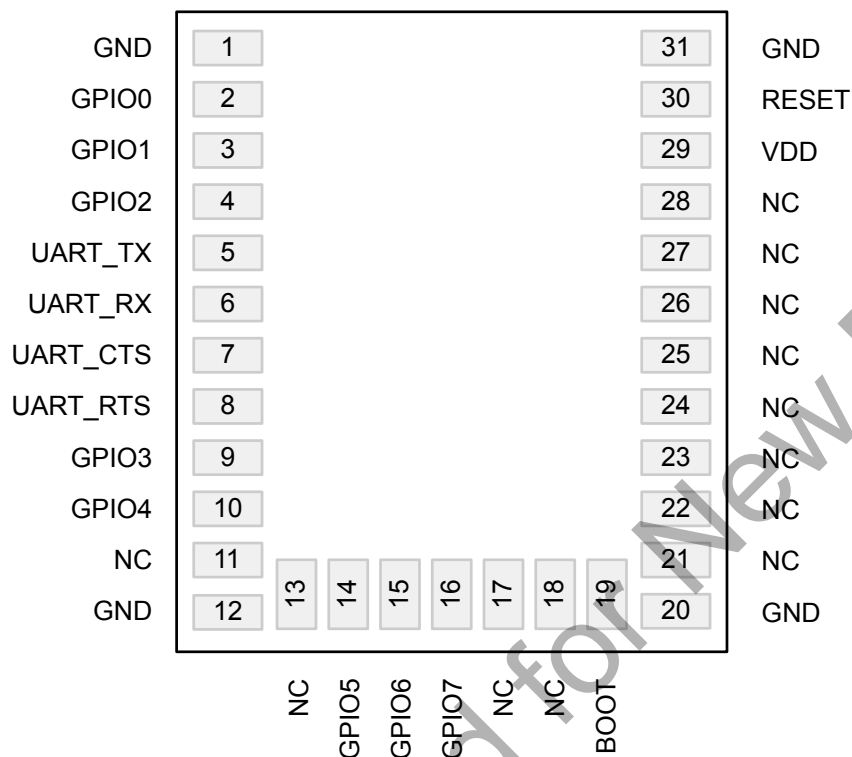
GND 1
GPIO0 2
GPIO1 3
GPIO2 4
UART_TX 5
UART_RX 6
UART_CTS 7
UART_RTS 8
GPIO3 9
GPIO4 10
NC 11
GND 12

31 GND
30 RESET
29 VDD
28 NC
27 NC
26 NC
25 NC
24 NC
23 NC
22 NC
21 NC
20 GND

13 NC
14 GPIO5
15 GPIO6
16 GPIO7
17 NC
18 NC
19 BOOT

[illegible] for New